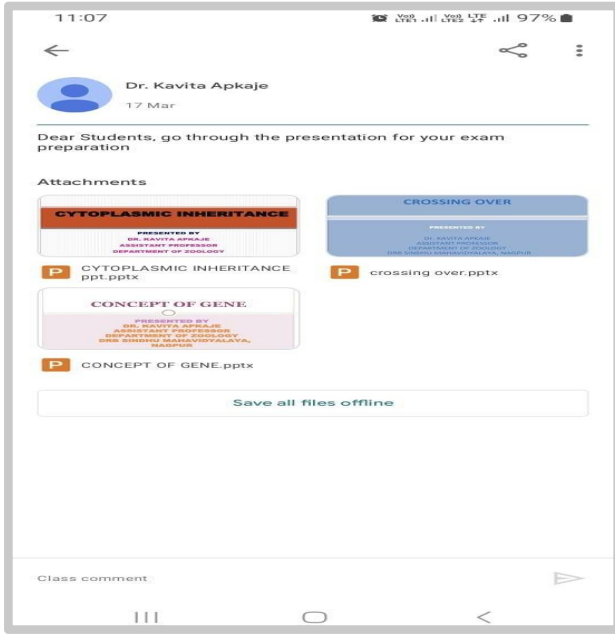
11:07 Vo) LTE1 Vo) LTE2 LTE 97%

Dr. Kavita Apkaje
17 Mar

Dear Students, go through the presentation for your exam preparation

Attachments

CYTOPLASMIC INHERITANCE
PRESENTED BY
DR. KAVITA APKAJE
ASSISTANT PROFESSOR
DEPARTMENT OF ZOOLOGY

P CYTOPLASMIC INHERITANCE ppt.pptx

CROSSING OVER
PRESENTED BY
DR. KAVITA APKAJE
ASSISTANT PROFESSOR
DEPARTMENT OF ZOOLOGY
DRB SINDHU MAHAVIDYALAYA, NAGPUR

P crossing over.pptx

CONCEPT OF GENE
PRESENTED BY
DR. KAVITA APKAJE
ASSISTANT PROFESSOR
DEPARTMENT OF ZOOLOGY
DRB SINDHU MAHAVIDYALAYA, NAGPUR

P CONCEPT OF GENE.pptx

Save all files offline

Class comment